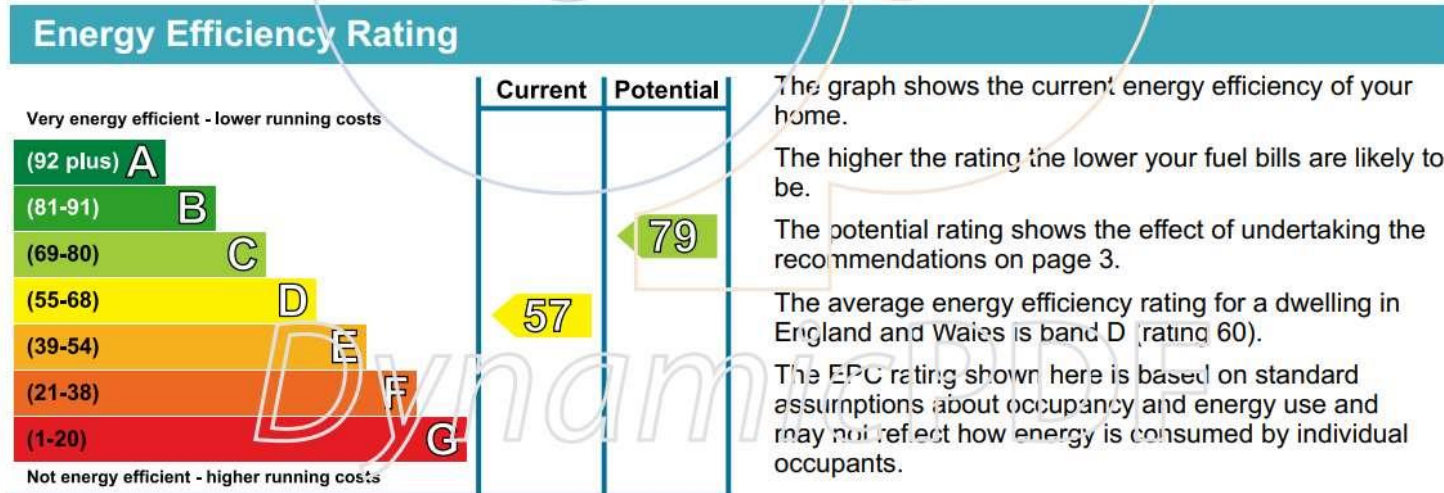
Energy Efficiency Rating

Very energy efficient - lower running costs

(92 plus) A

(81-91) B

(69-80) C

(55-68) D

(39-54) E

(21-38) F

(1-20) G

Not energy efficient - higher running costs

| Current | Potential |
|---|---|
| 57 | 79 |

The graph shows the current energy efficiency of your home.

The higher the rating the lower your fuel bills are likely to be.

The potential rating shows the effect of undertaking the recommendations on page 3.

The average energy efficiency rating for a dwelling in England and Wales is band D (rating 60).

The EPC rating shown here is based on standard assumptions about occupancy and energy use and may not reflect how energy is consumed by individual occupants.

DynamicPDF